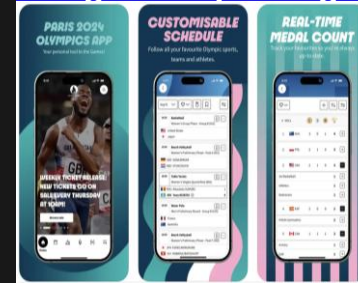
PARIS 2024 OLYMPICS APP

Your personal host to the Games!

WEEKLY TICKET RELEASE: NEW TICKETS GO ON SALE EVERY THURSDAY AT 10AM!

CUSTOMISABLE SCHEDULE

Follow all your favourite Olympic sports, teams and athletes.

REAL-TIME MEDAL COUNT

Track your favourites as your medals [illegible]

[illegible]